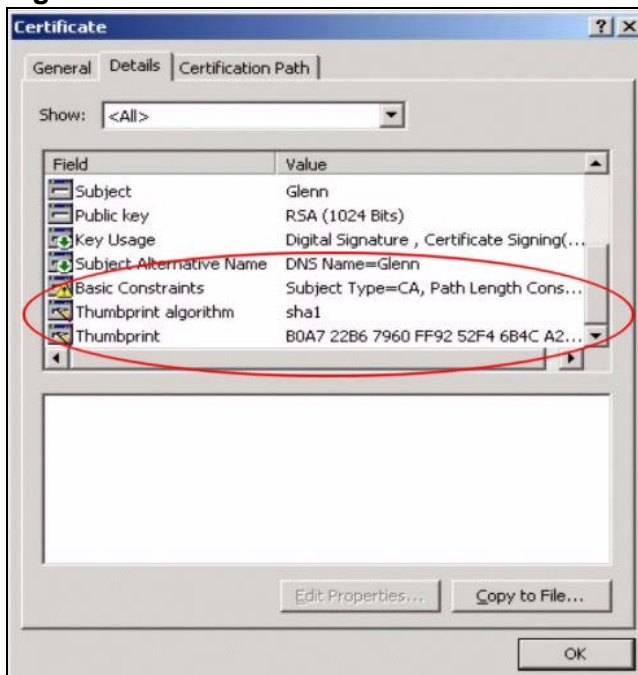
Certificate
? X
General Details Certification Path
Show: <All>

| Field | Value |
|---|---|
| Subject | Glenn |
| Public key | RSA (1024 Bits) |
| Key Usage | Digital Signature , Certificate Signing(... |
| Subject Alternative Name | DNS Name=Glenn |
| Basic Constraints | Subject Type=CA, Path Length Cons... |
| Thumbprint algorithm | sha1 |
| Thumbprint | B0A7 22B6 7960 FF92 52F4 6B4C A2... |

Edit Properties... Copy to File...
OK